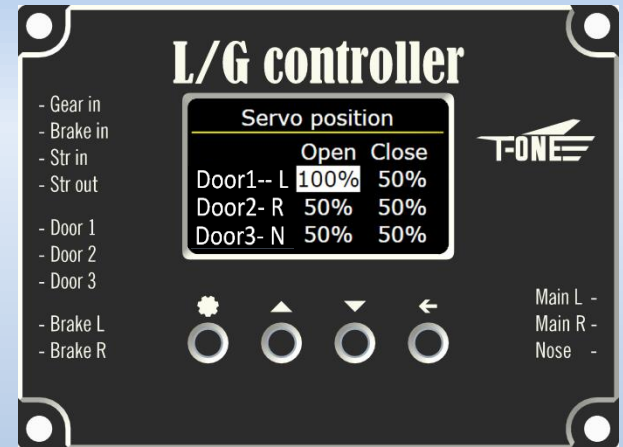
L/G controller

- Gear in
- Brake in
- Str in
- Str out

- Door 1
- Door 2
- Door 3

- Brake L
- Brake R

Servo position

| | Open | Close |
|---|---|---|
| Door1-- L | 100% | 50% |
| Door2- R | 50% | 50% |
| Door3- N | 50% | 50% |

T-ONE

Main L -
Main R -
Nose -